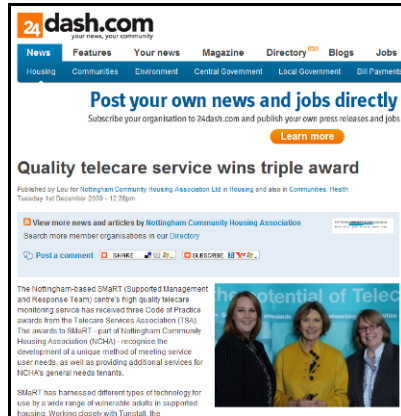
24dash.com
your news, your community

News | Features | Your news | Magazine | Directory | Blogs | Jobs

Housing | Communities | Environment | Central Government | Local Government | Dil Payments

Post your own news and jobs directly
Subscribe your organisation to 24dash.com and publish your own press releases and jobs
Learn more

Quality telecare service wins triple award

Published by Lou for Nottingham Community Housing Association Ltd in Housing and also in Communities, Health
Tuesday 1st December 2009 - 12:28pm

View more news and articles by Nottingham Community Housing Association
Search more member organisations in our Directory

Post a comment SHARE SUBSCRIBE

The Nottingham-based SMaRT (Supported Management and Response Team) centre's high quality telecare monitoring service has received three Code of Practice awards from the Telecare Services Association (TSA). The awards to SMaRT - part of Nottingham Community Housing Association (NCHA) - recognise the development of a unique method of meeting service user needs, as well as providing additional services for NCHA's general needs tenants.

SMaRT has harnessed different types of technology for use by a wide range of vulnerable adults in supported housing. Working closely with Tunstall, the

the potential of Teleca